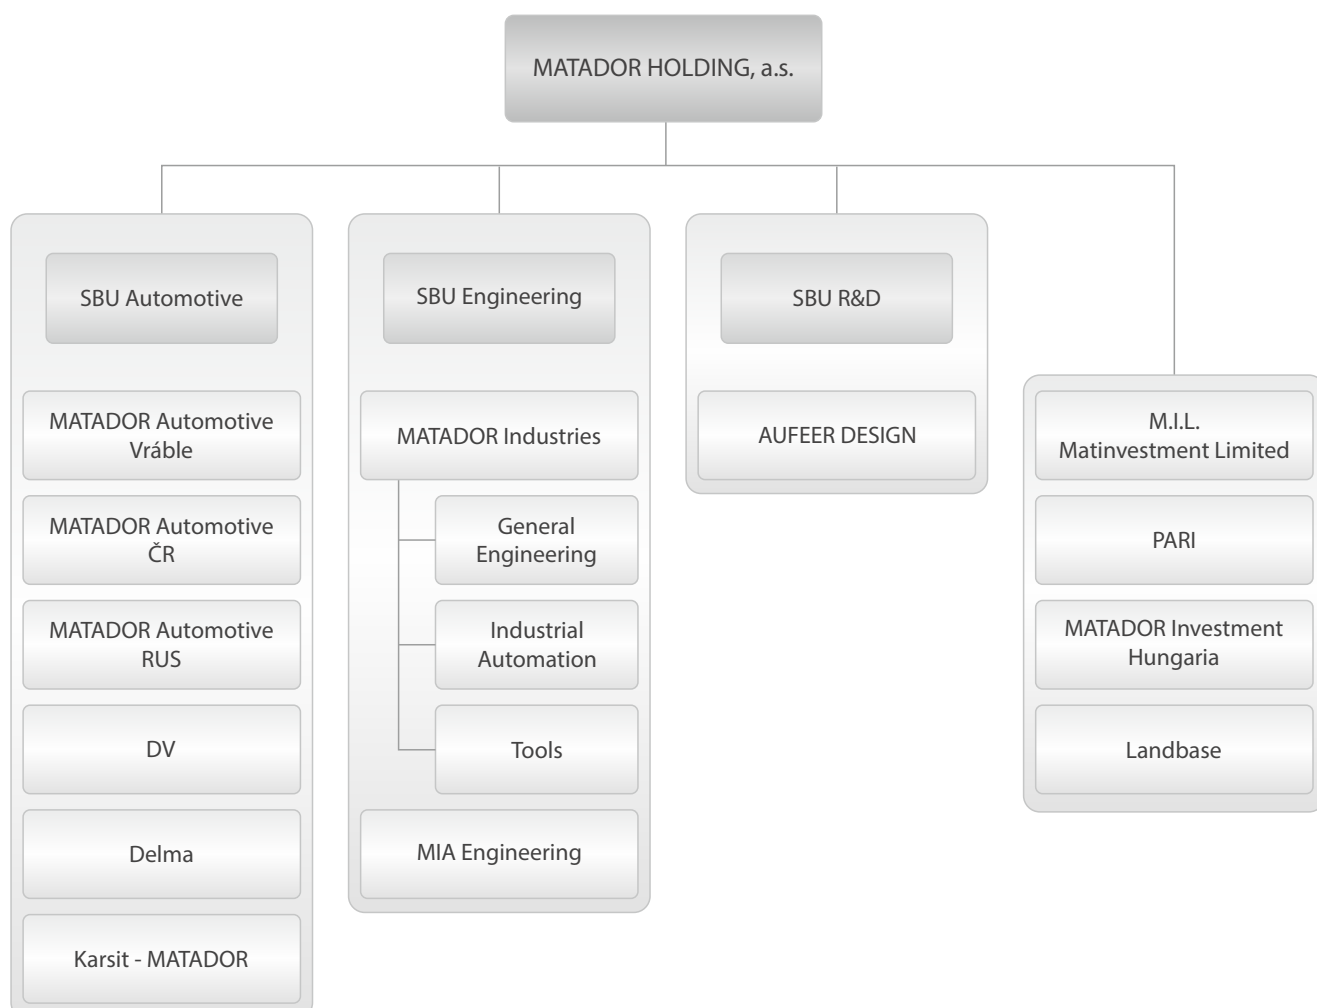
MATADOR HOLDING, a.s.

SBU Automotive

MATADOR Automotive Vráble

MATADOR Automotive ČR

MATADOR Automotive RUS

DV

Delma

Karsit - MATADOR

SBU Engineering

MATADOR Industries

General Engineering

Industrial Automation

Tools

MIA Engineering

SBU R&D

AUFEER DESIGN

M.I.L. Matinvestment Limited

PARI

MATADOR Investment Hungaria

Landbase